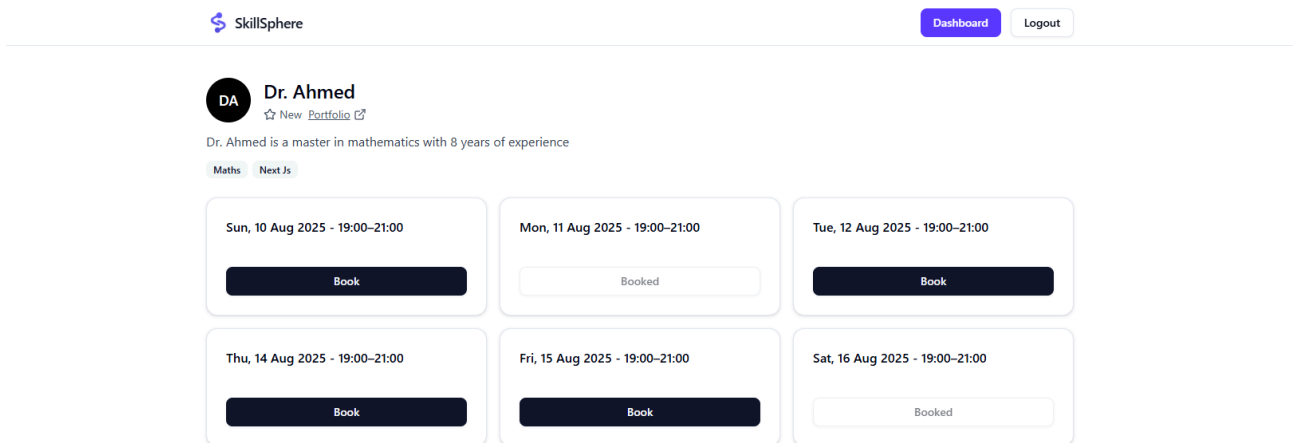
SkillSphere

Dashboard Logout

DA

Dr. Ahmed

New Portfolio

Dr. Ahmed is a master in mathematics with 8 years of experience

Maths Next Js

Sun, 10 Aug 2025 - 19:00–21:00

Book

Mon, 11 Aug 2025 - 19:00–21:00

Booked

Tue, 12 Aug 2025 - 19:00–21:00

Book

Thu, 14 Aug 2025 - 19:00–21:00

Book

Fri, 15 Aug 2025 - 19:00–21:00

Book

Sat, 16 Aug 2025 - 19:00–21:00

Booked